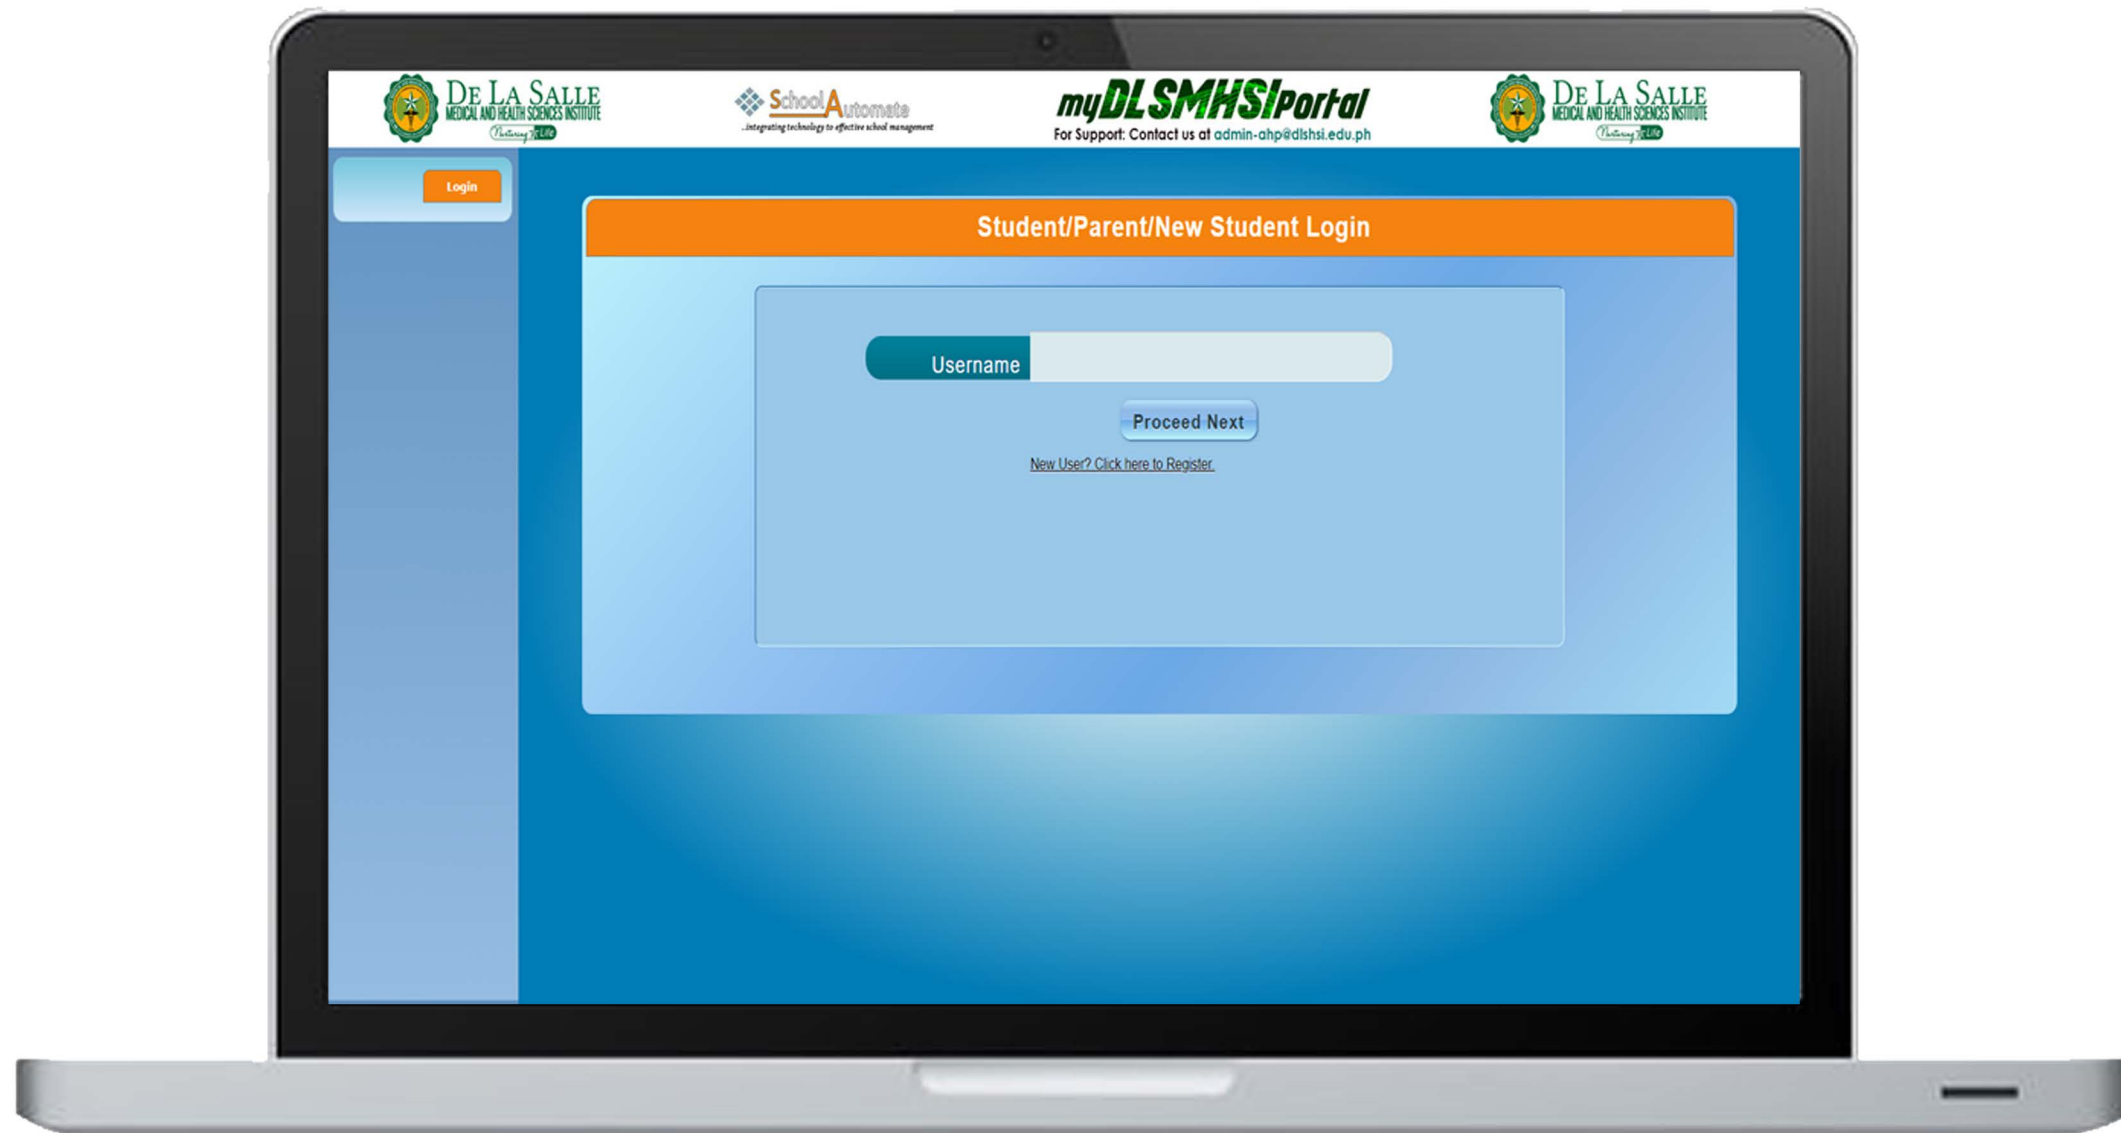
DE LA SALLE
MEDICAL AND HEALTH SCIENCES INSTITUTE
Nurturing Life

SchoolAutomate
...integrating technology to effective school management

myDLSMHSIPortal
For Support: Contact us at admin-ahp@dlshsi.edu.ph

DE LA SALLE
MEDICAL AND HEALTH SCIENCES INSTITUTE
Nurturing Life

Login

Student/Parent/New Student Login

Username

Proceed Next

New User? Click here to Register.